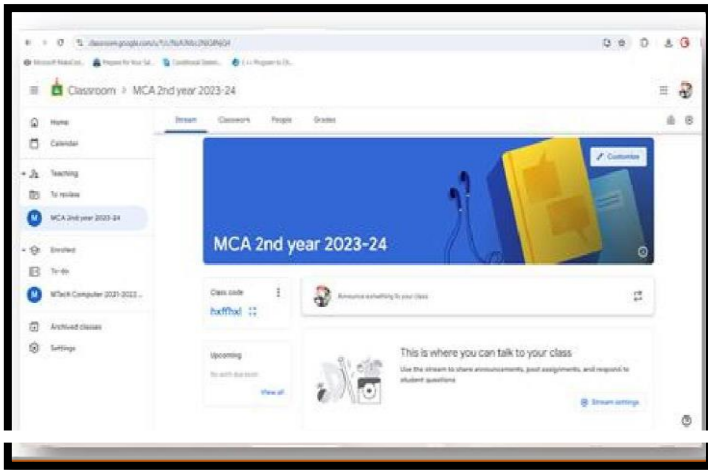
classroom.google.com/c/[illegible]

Classroom > MCA 2nd year 2023-24

Home
Calendar
Teaching
To review
MCA 2nd year 2023-24
Enrolled
To-do
MTech Computer 2021-2022 ...
Archived classes
Settings

Stream
Classwork
People
Grades

Customize

MCA 2nd year 2023-24

Class code
hxffhxl

Announce something to your class

Upcoming
No work due soon
View all

This is where you can talk to your class
Use the stream to share announcements, post assignments, and respond to student questions

Stream settings